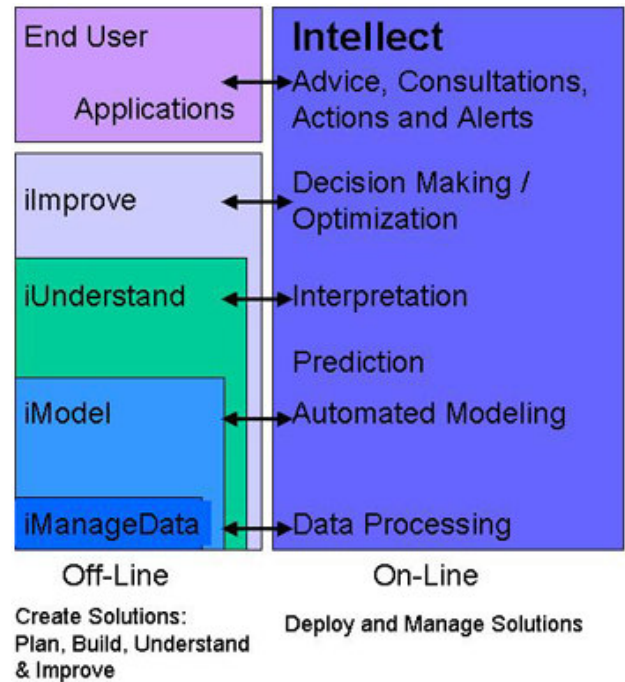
End User

Applications

Intellect

Advice, Consultations, Actions and Alerts

iImprove

Decision Making / Optimization

iUnderstand

Interpretation

Prediction

iModel

Automated Modeling

iManageData

Data Processing

Off-Line

On-Line

Create Solutions: Plan, Build, Understand & Improve

Deploy and Manage Solutions